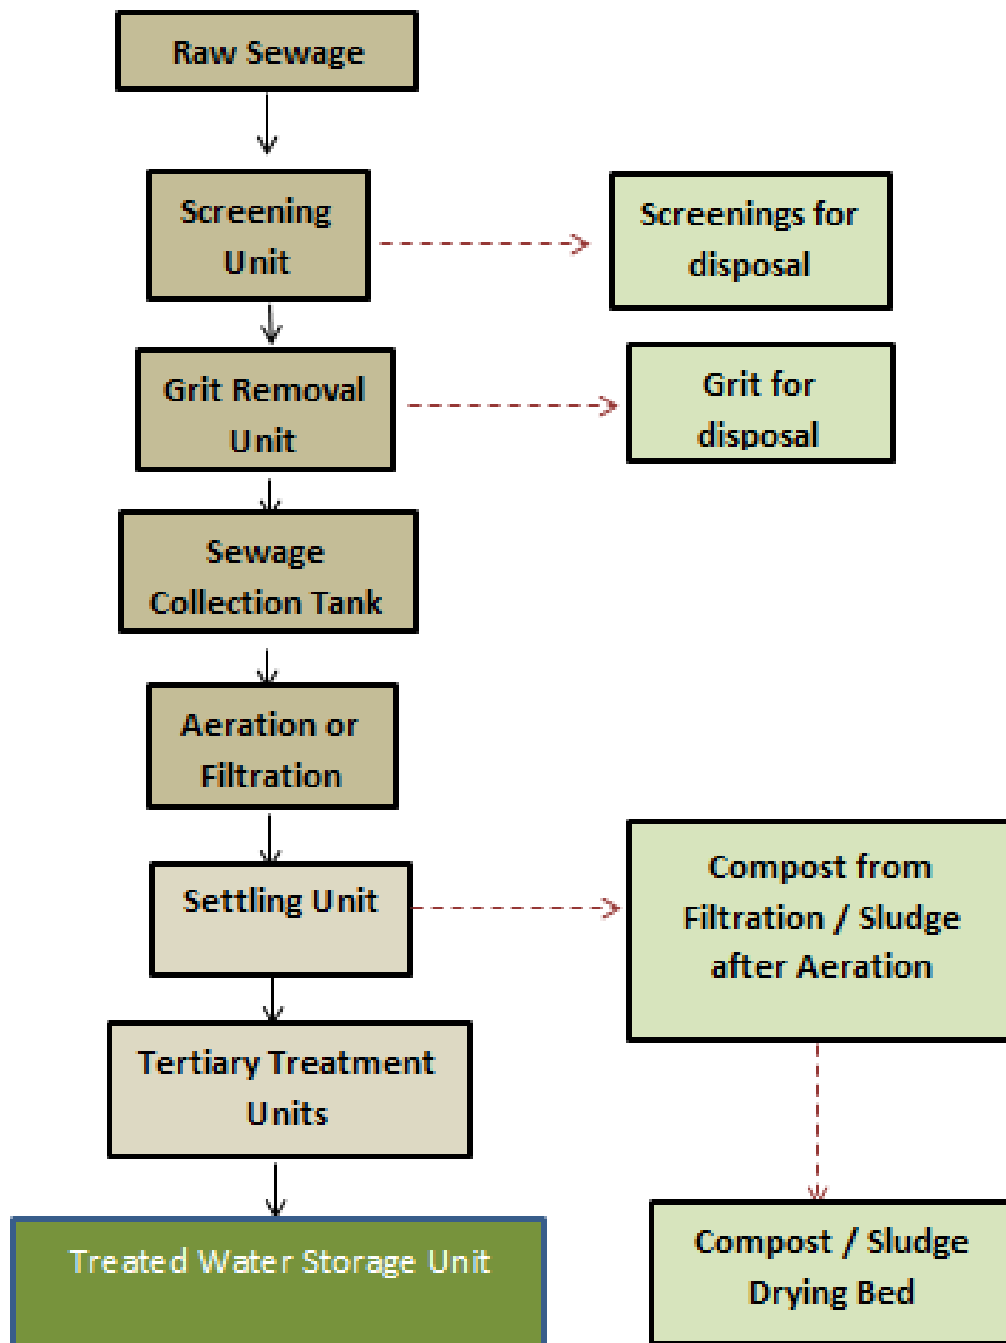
Raw Sewage

Screening Unit

Screenings for disposal

Grit Removal Unit

Grit for disposal

Sewage Collection Tank

Aeration or Filtration

Settling Unit

Compost from Filtration / Sludge after Aeration

Tertiary Treatment Units

Treated Water Storage Unit

Compost / Sludge Drying Bed